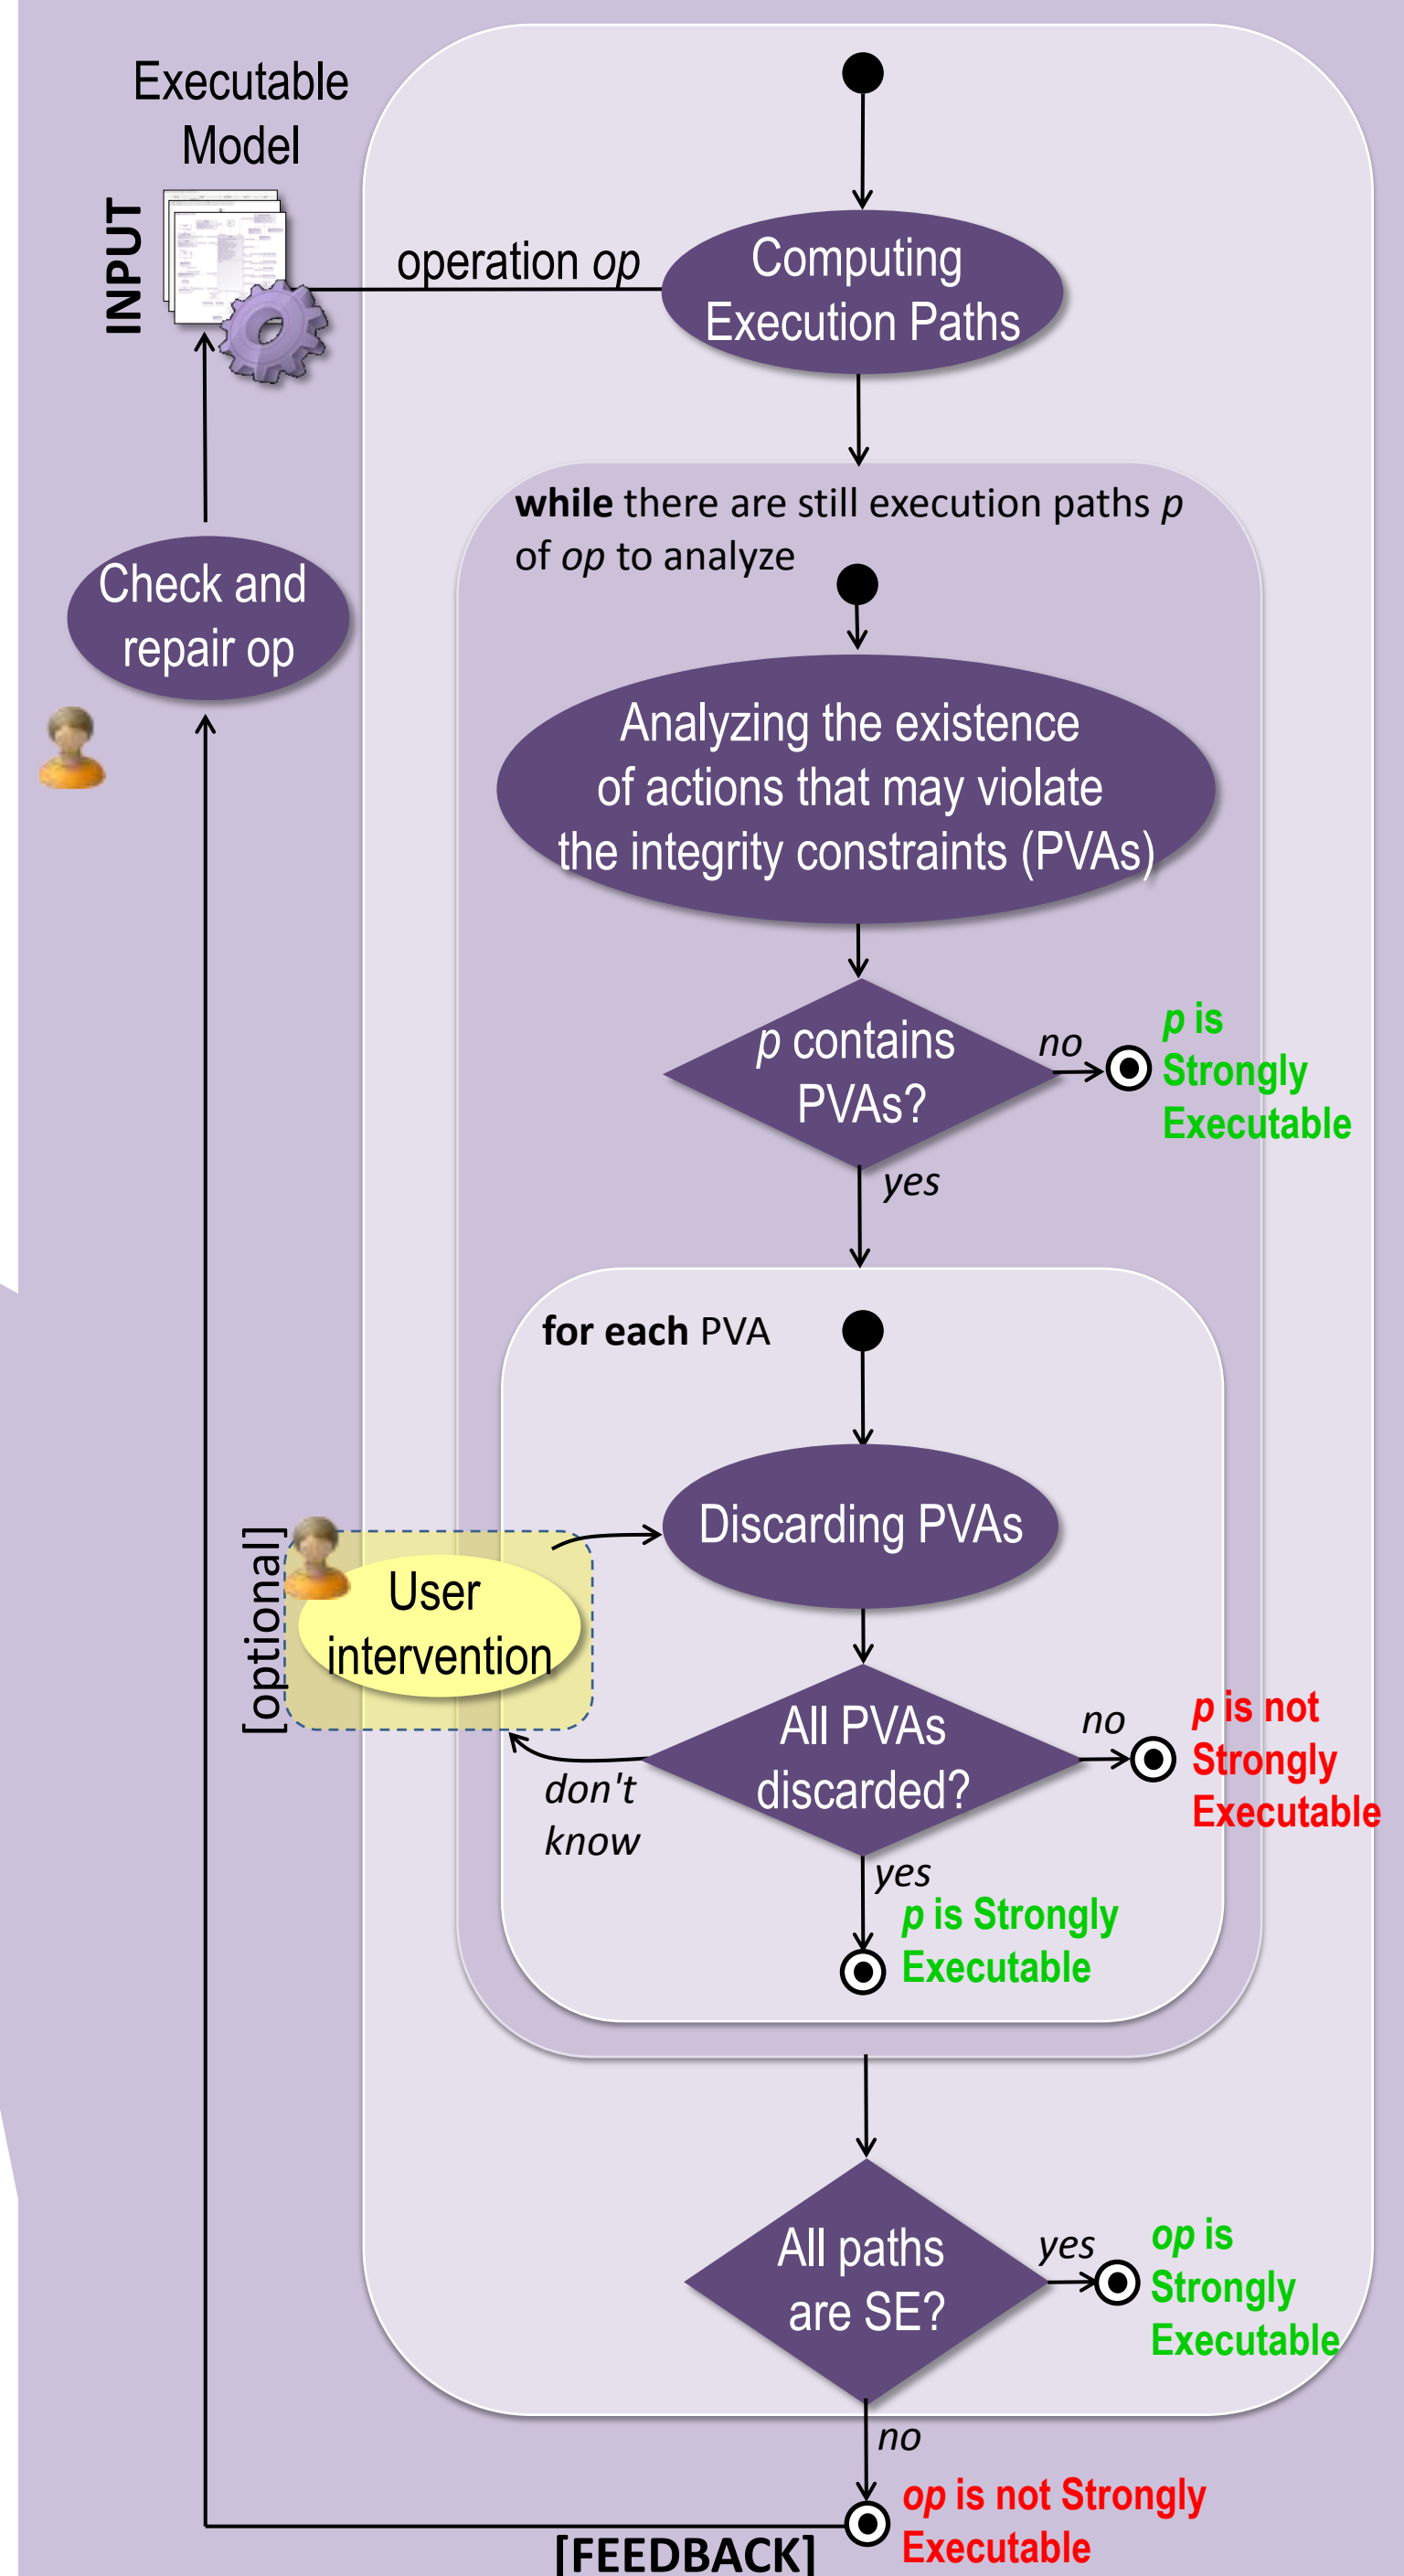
Executable Model

INPUT

operation *op*

Computing Execution Paths

Check and repair op

**while** there are still execution paths *p* of *op* to analyze

Analyzing the existence of actions that may violate the integrity constraints (PVAs)

*p* contains PVAs?

*no*

***p*** **is Strongly Executable**

*yes*

**for each** PVA

Discarding PVAs

[optional]

User intervention

All PVAs discarded?

*no*

***p*** **is not Strongly Executable**

*don't know*

*yes*

***p*** **is Strongly Executable**

All paths are SE?

*yes*

***op*** **is Strongly Executable**

*no*

***op*** **is not Strongly Executable**

[FEEDBACK]